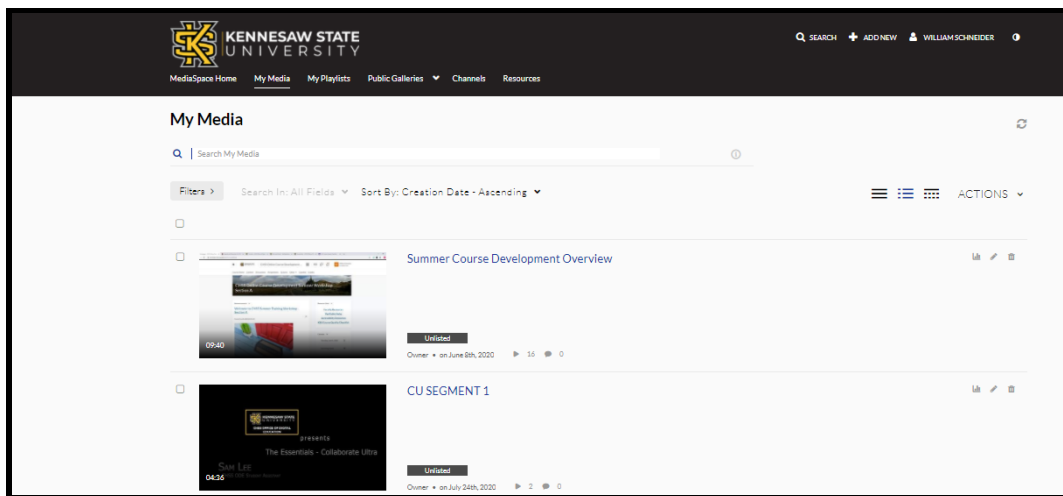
KENNESAW STATE UNIVERSITY

SEARCH ADD NEW WILLIAM SCHNEIDER

MediaSpace Home My Media My Playlists Public Galleries Channels Resources

My Media

Search My Media

Filters > Search In: All Fields Sort By: Creation Date - Ascending

ACTIONS

Summer Course Development Overview

09:40

Unlisted

Owner • on June 8th, 2020 16 0

CU SEGMENT 1

presents

The Essentials - Collaborate Ultra

Sam Lee

04:36

Unlisted

Owner • on July 24th, 2020 2 0